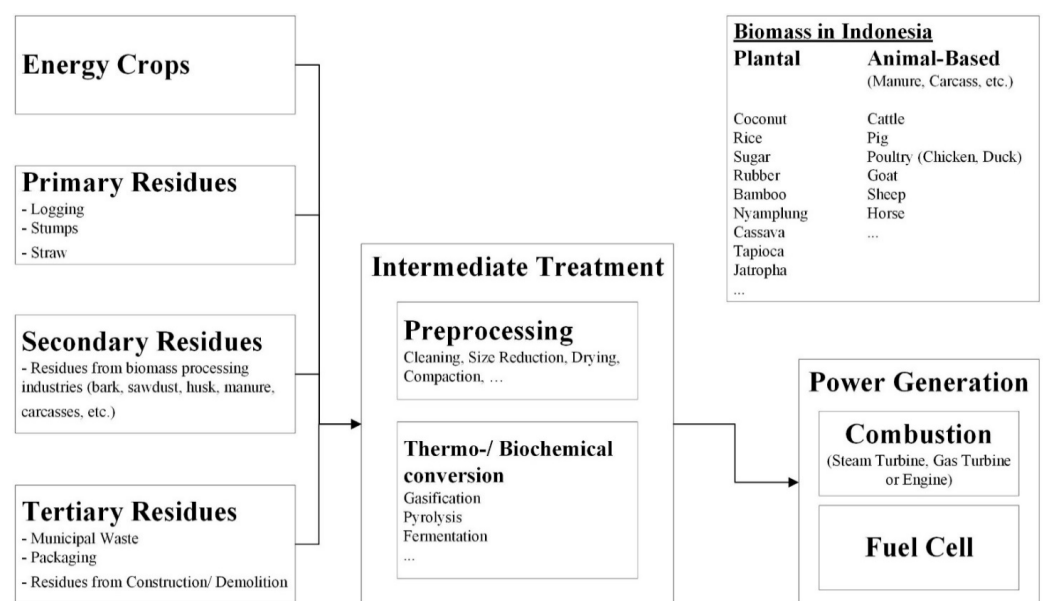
Energy Crops

Primary Residues
- Logging
- Stumps
- Straw

Secondary Residues
- Residues from biomass processing industries (bark, sawdust, husk, manure, carcasses, etc.)

Tertiary Residues
- Municipal Waste
- Packaging
- Residues from Construction/ Demolition

Intermediate Treatment

Preprocessing
Cleaning, Size Reduction, Drying, Compaction, …

Thermo-/ Biochemical conversion
Gasification
Pyrolysis
Fermentation
...

Biomass in Indonesia

| Plantal | Animal-Based (Manure, Carcass, etc.) |
|---|---|
| Coconut | Cattle |
| Rice | Pig |
| Sugar | Poultry (Chicken, Duck) |
| Rubber | Goat |
| Bamboo | Sheep |
| Nyamplung | Horse |
| Cassava | ... |
| Tapioca | |
| Jatropha | |
| ... | |

Power Generation

Combustion
(Steam Turbine, Gas Turbine or Engine)

Fuel Cell